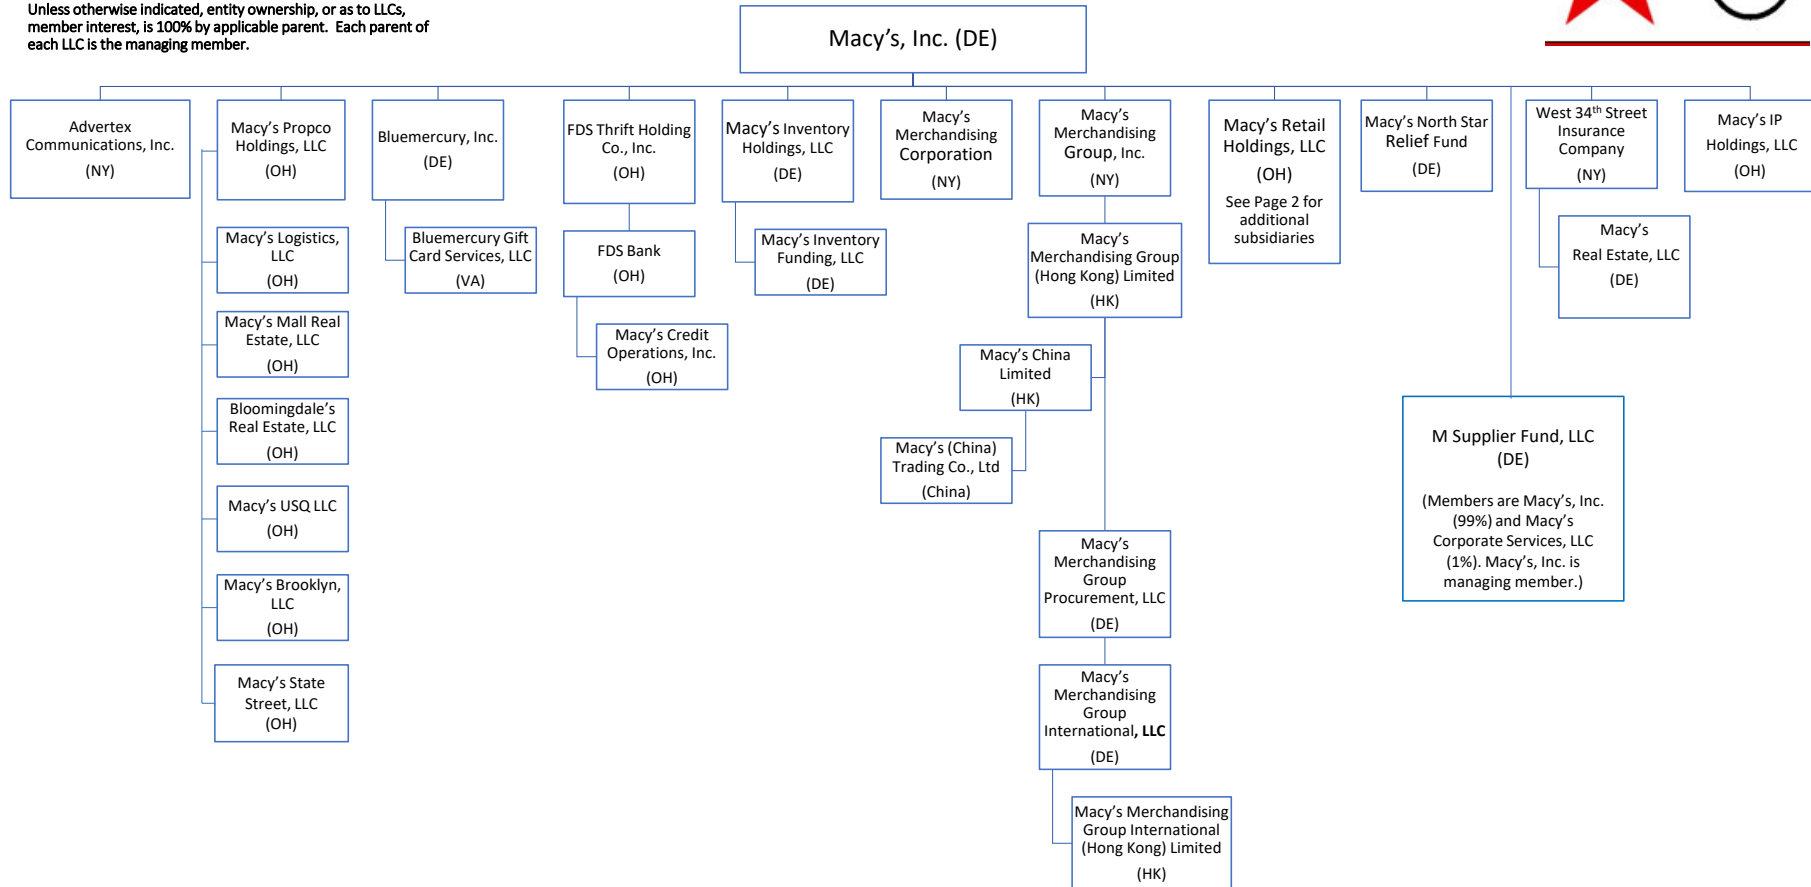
Unless otherwise indicated, entity ownership, or as to LLCs, member interest, is 100% by applicable parent. Each parent of each LLC is the managing member.

Macy's, Inc. (DE)

Advertex Communications, Inc. (NY)

Macy's Propco Holdings, LLC (OH)

Macy's Logistics, LLC (OH)

Macy's Mall Real Estate, LLC (OH)

Bloomingdale's Real Estate, LLC (OH)

Macy's USQ LLC (OH)

Macy's Brooklyn, LLC (OH)

Macy's State Street, LLC (OH)

Bluemercury, Inc. (DE)

Bluemercury Gift Card Services, LLC (VA)

FDS Thrift Holding Co., Inc. (OH)

FDS Bank (OH)

Macy's Credit Operations, Inc. (OH)

Macy's Inventory Holdings, LLC (DE)

Macy's Inventory Funding, LLC (DE)

Macy's Merchandising Corporation (NY)

Macy's Merchandising Group, Inc. (NY)

Macy's Merchandising Group (Hong Kong) Limited (HK)

Macy's China Limited (HK)

Macy's (China) Trading Co., Ltd (China)

Macy's Merchandising Group Procurement, LLC (DE)

Macy's Merchandising Group International, LLC (DE)

Macy's Merchandising Group International (Hong Kong) Limited (HK)

Macy's Retail Holdings, LLC (OH)
See Page 2 for additional subsidiaries

Macy's North Star Relief Fund (DE)

West 34$^{th}$ Street Insurance Company (NY)

Macy's Real Estate, LLC (DE)

Macy's IP Holdings, LLC (OH)

M Supplier Fund, LLC (DE)

(Members are Macy's, Inc. (99%) and Macy's Corporate Services, LLC (1%). Macy's, Inc. is managing member.)